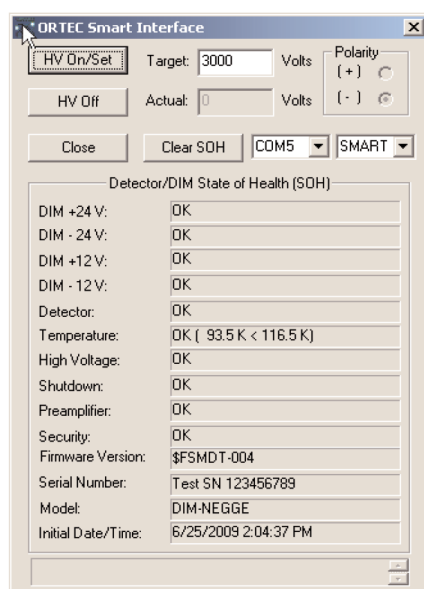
ORTEC Smart Interface ×

HV On/Set Target: 3000 Volts Polarity (+) (-)

HV Off Actual: 0 Volts

Close Clear SOH COM5 SMART

Detector/DIM State of Health (SOH)

| | |
|---|---|
| DIM +24 V: | OK |
| DIM - 24 V: | OK |
| DIM +12 V: | OK |
| DIM - 12 V: | OK |
| Detector: | OK |
| Temperature: | OK ( 93.5 K < 116.5 K) |
| High Voltage: | OK |
| Shutdown: | OK |
| Preamplifier: | OK |
| Security: | OK |
| Firmware Version: | $FSMDT-004 |
| Serial Number: | Test SN 123456789 |
| Model: | DIM-NEGGE |
| Initial Date/Time: | 6/25/2009 2:04:37 PM |